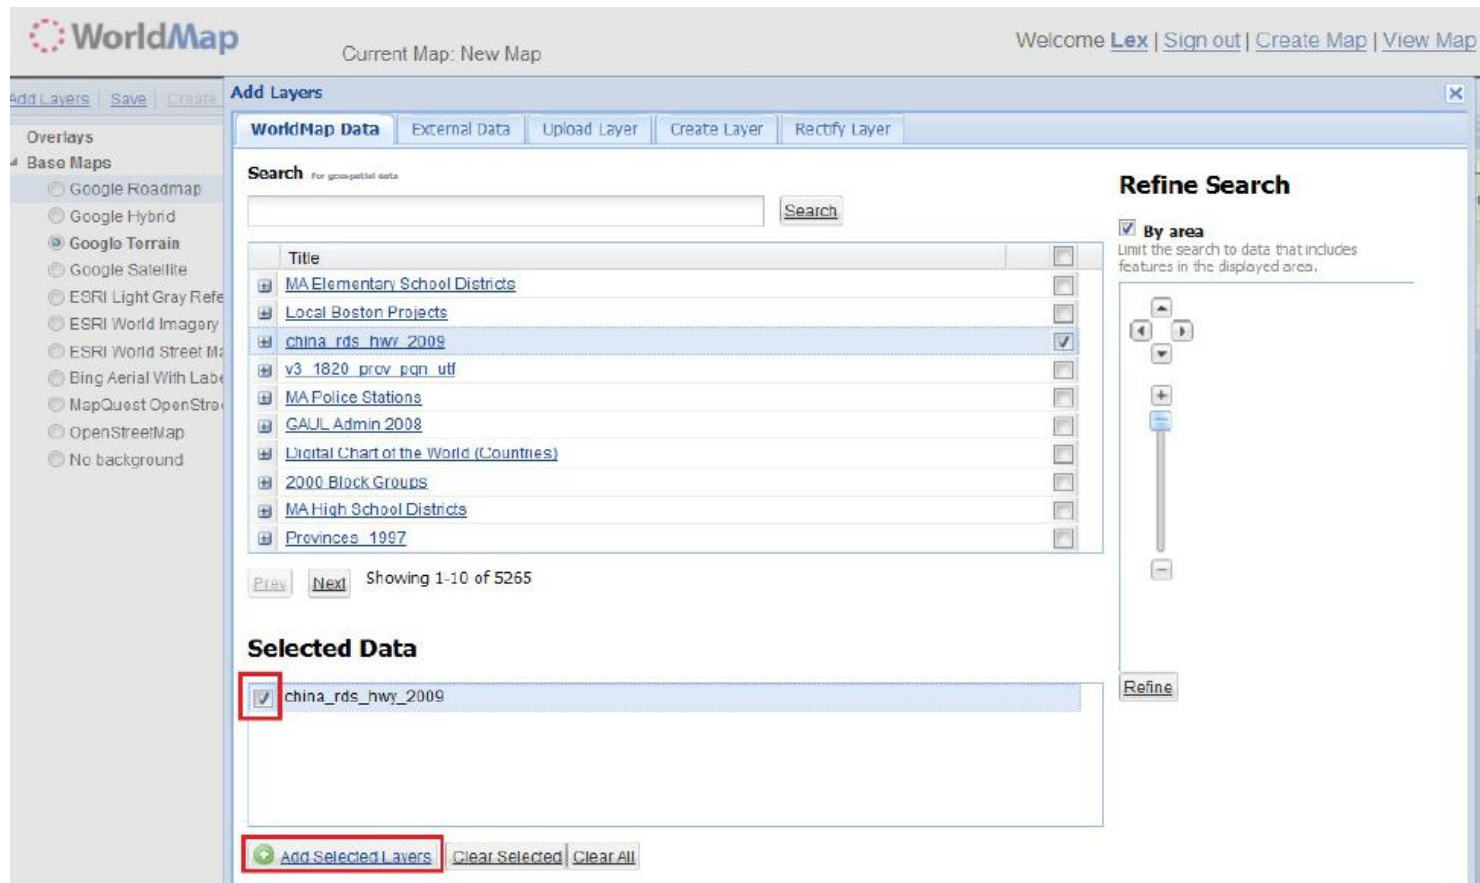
WorldMap

Current Map: New Map

Welcome Lex | Sign out | Create Map | View Map

Add Layers | Save | Create

Overlays
Base Maps
Google Roadmap
Google Hybrid
Google Terrain
Google Satellite
ESRI Light Gray Refe
ESRI World Imagery
ESRI World Street M
Bing Aerial With Labe
MapQuest OpenStre
OpenStreetMap
No background

Add Layers

WorldMap Data | External Data | Upload Layer | Create Layer | Rectify Layer

Search for geospatial data

Search

| | Title | |
|---|---|---|
| ⊞ | MA Elementary School Districts | ☐ |
| ⊞ | Local Boston Projects | ☐ |
| ⊞ | china_rds_hwy_2009 | ☑ |
| ⊞ | v3_1820_prov_pgn_utf | ☐ |
| ⊞ | MA Police Stations | ☐ |
| ⊞ | GAUL Admin 2008 | ☐ |
| ⊞ | Digital Chart of the World (Countries) | ☐ |
| ⊞ | 2000 Block Groups | ☐ |
| ⊞ | MA High School Districts | ☐ |
| ⊞ | Provinces_1997 | ☐ |

Prev Next Showing 1-10 of 5265

Selected Data

china_rds_hwy_2009

Add Selected Layers | Clear Selected | Clear All

Refine Search

By area
Limit the search to data that includes features in the displayed area.

Refine